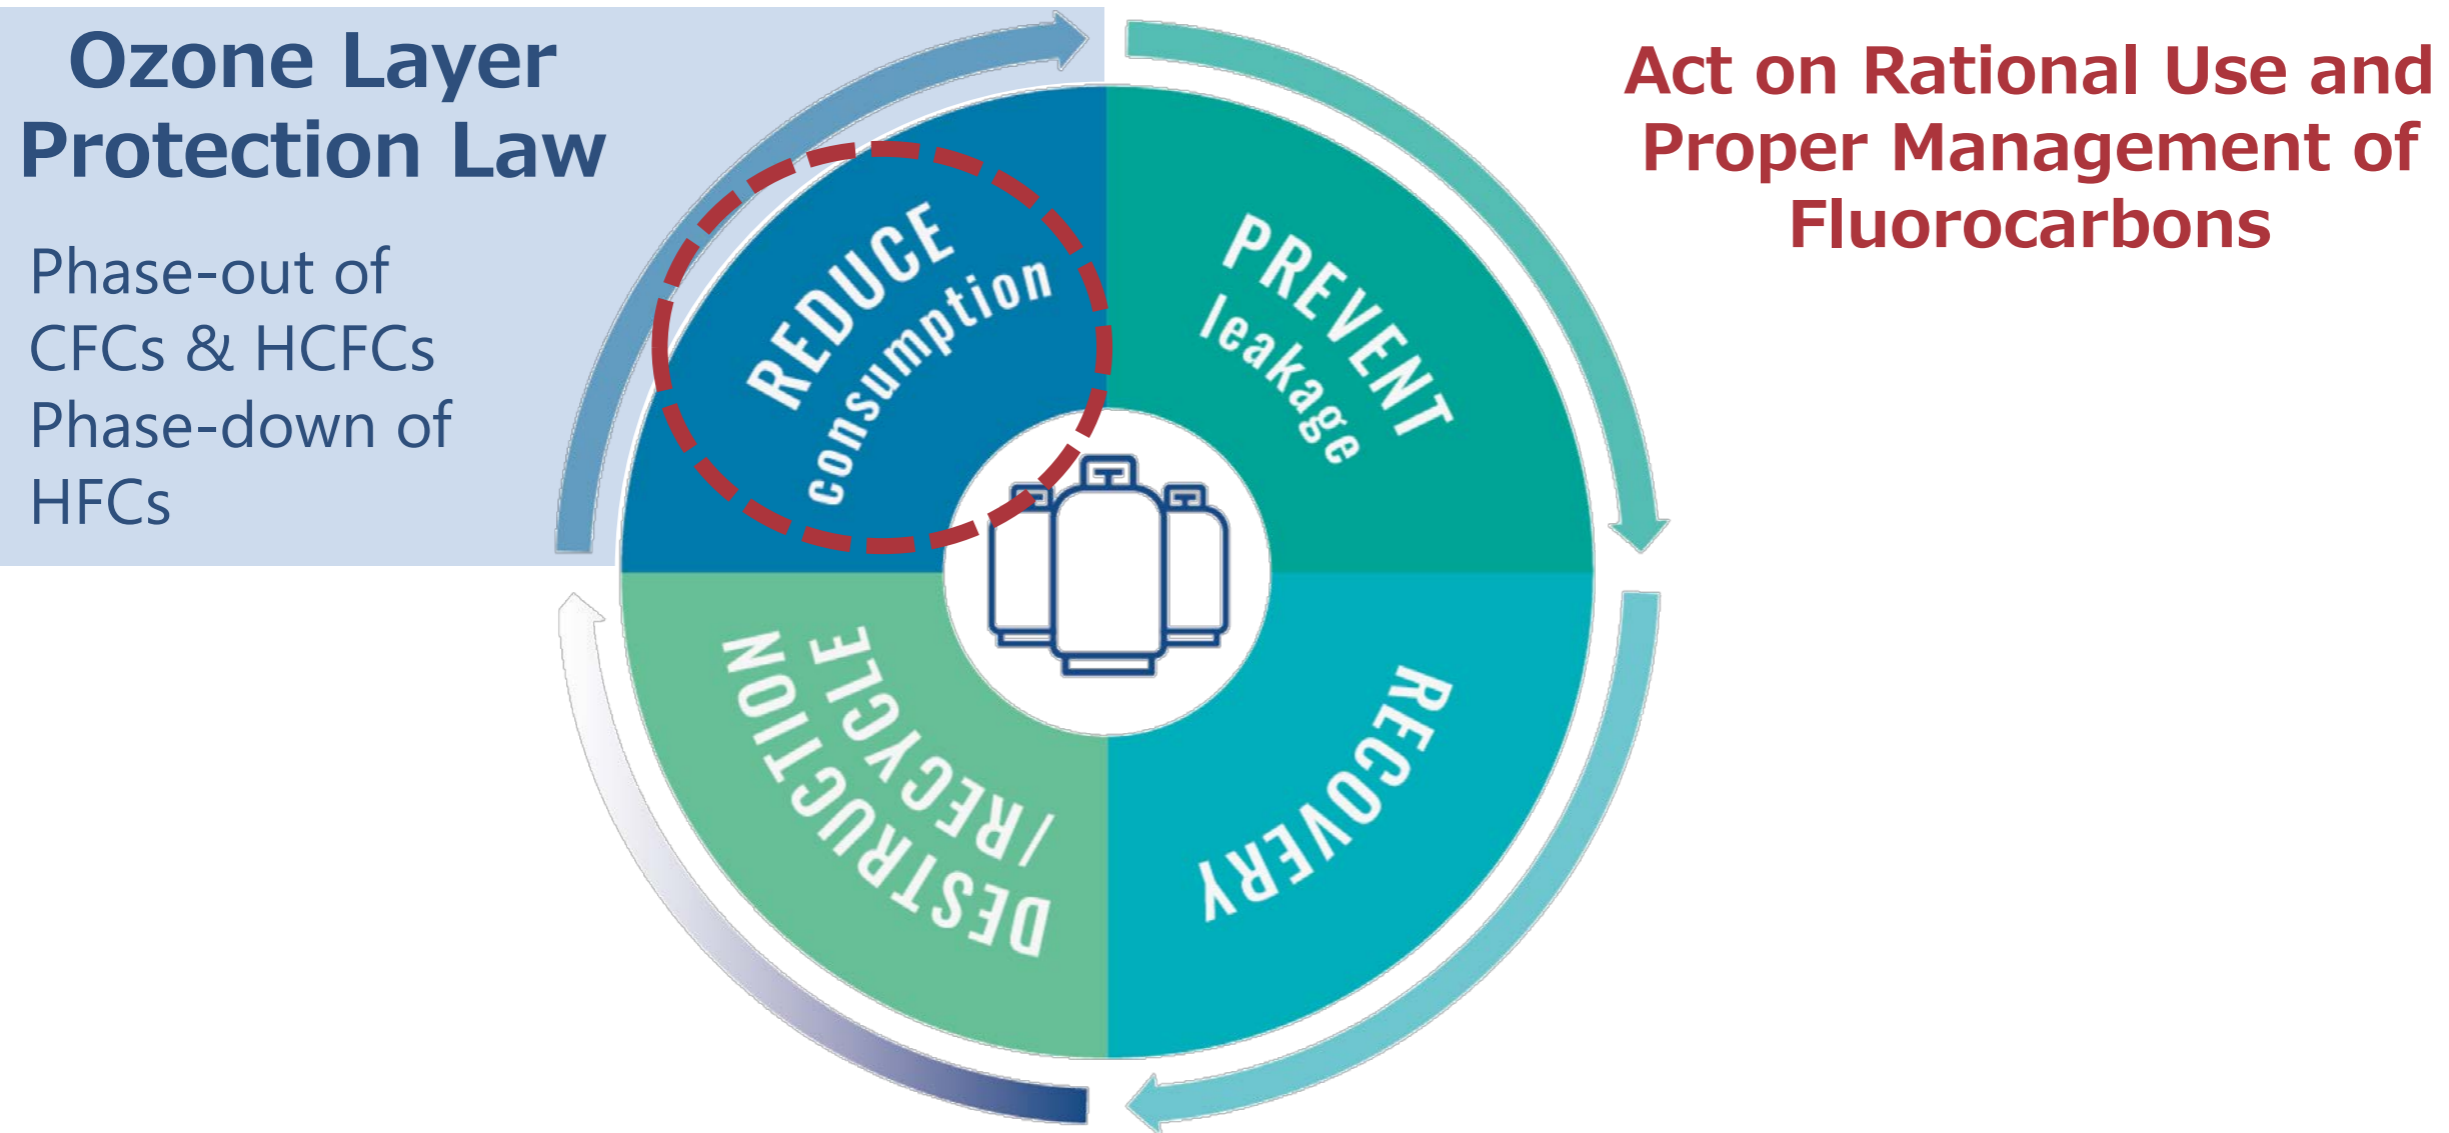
Ozone Layer Protection Law

Phase-out of CFCs & HCFCs
Phase-down of HFCs

Act on Rational Use and Proper Management of Fluorocarbons

REDUCE consumption

PREVENT leakage

RECOVERY

DESTRUCTION /RECYCLE